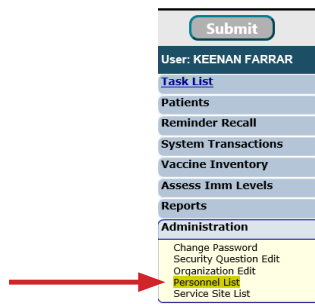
Submit
User: KEENAN FARRAR
Task List
Patients
Reminder Recall
System Transactions
Vaccine Inventory
Assess Imm Levels
Reports
Administration
Change Password
Security Question Edit
Organization Edit
Personnel List
Service Site List